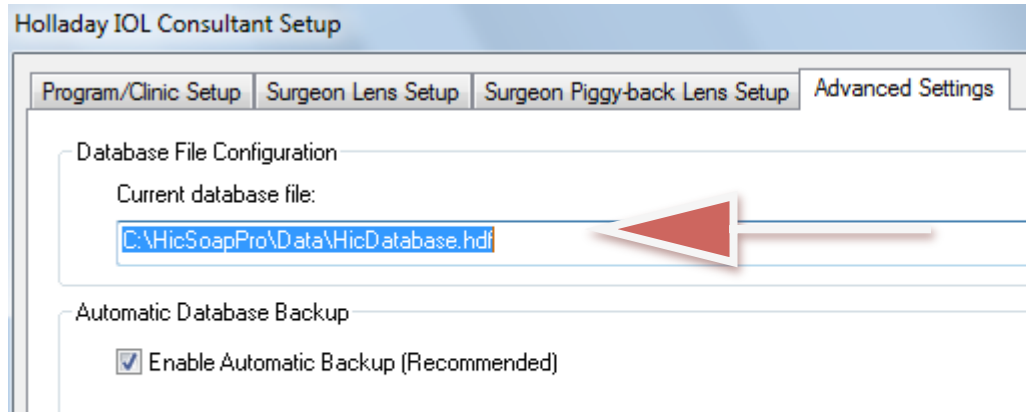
Holladay IOL Consultant Setup

Program/Clinic Setup | Surgeon Lens Setup | Surgeon Piggy-back Lens Setup | Advanced Settings

Database File Configuration

Current database file:

C:\HicSoapPro\Data\HicDatabase.hdf

Automatic Database Backup

Enable Automatic Backup (Recommended)